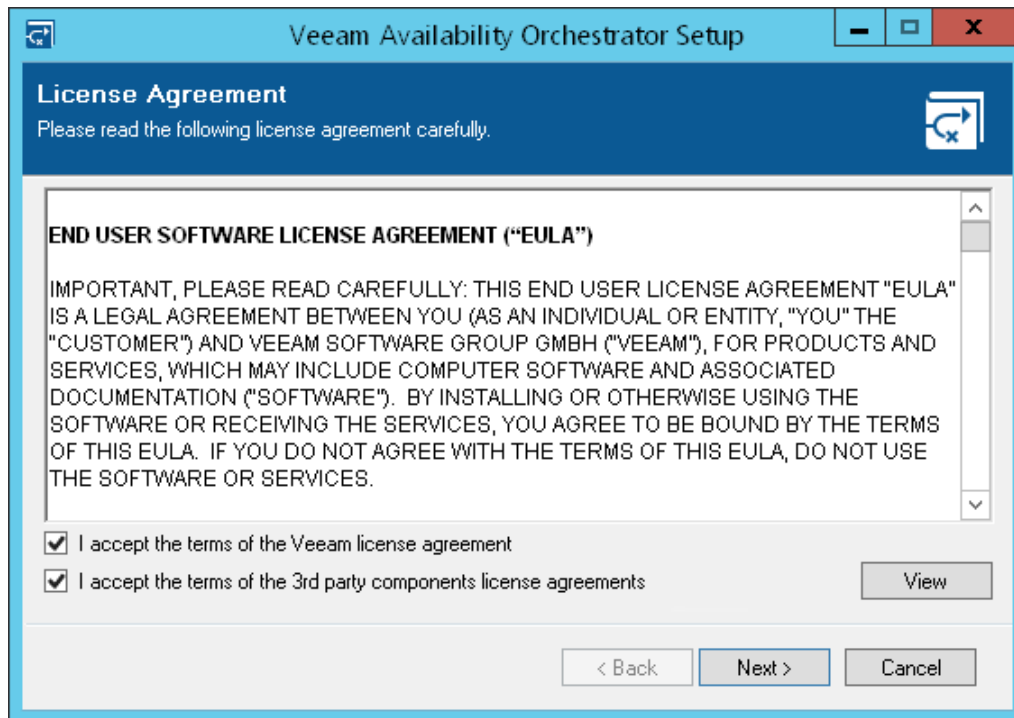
Veeam Availability Orchestrator Setup

License Agreement
Please read the following license agreement carefully.

END USER SOFTWARE LICENSE AGREEMENT (“EULA”)

IMPORTANT, PLEASE READ CAREFULLY: THIS END USER LICENSE AGREEMENT "EULA" IS A LEGAL AGREEMENT BETWEEN YOU (AS AN INDIVIDUAL OR ENTITY, "YOU" THE "CUSTOMER") AND VEEAM SOFTWARE GROUP GMBH ("VEEAM"), FOR PRODUCTS AND SERVICES, WHICH MAY INCLUDE COMPUTER SOFTWARE AND ASSOCIATED DOCUMENTATION ("SOFTWARE"). BY INSTALLING OR OTHERWISE USING THE SOFTWARE OR RECEIVING THE SERVICES, YOU AGREE TO BE BOUND BY THE TERMS OF THIS EULA. IF YOU DO NOT AGREE WITH THE TERMS OF THIS EULA, DO NOT USE THE SOFTWARE OR SERVICES.

I accept the terms of the Veeam license agreement
I accept the terms of the 3rd party components license agreements
View

< Back
Next >
Cancel